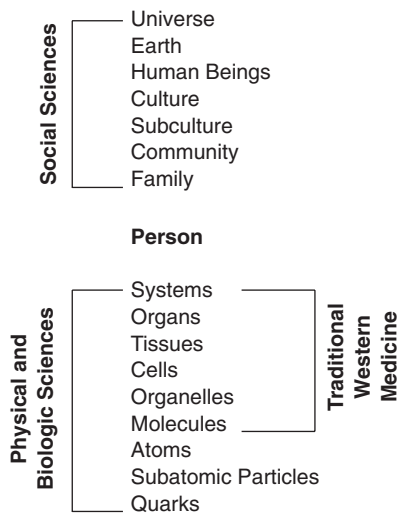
Social Sciences

Universe
Earth
Human Beings
Culture
Subculture
Community
Family

Person

Physical and Biologic Sciences

Systems
Organs
Tissues
Cells
Organelles
Molecules
Atoms
Subatomic Particles
Quarks

Traditional Western Medicine